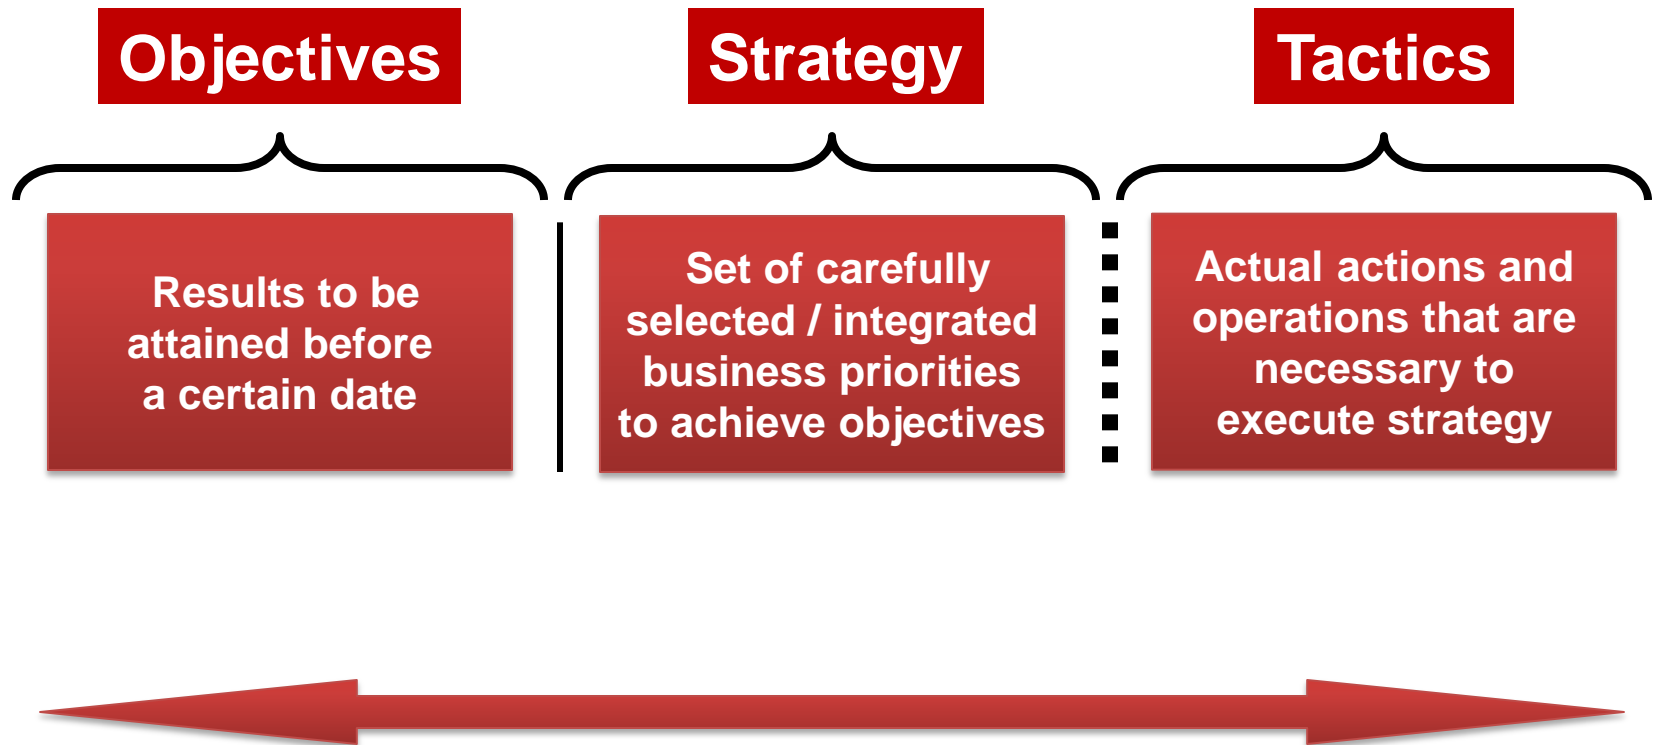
Objectives

Strategy

Tactics

Results to be attained before a certain date

Set of carefully selected / integrated business priorities to achieve objectives

Actual actions and operations that are necessary to execute strategy